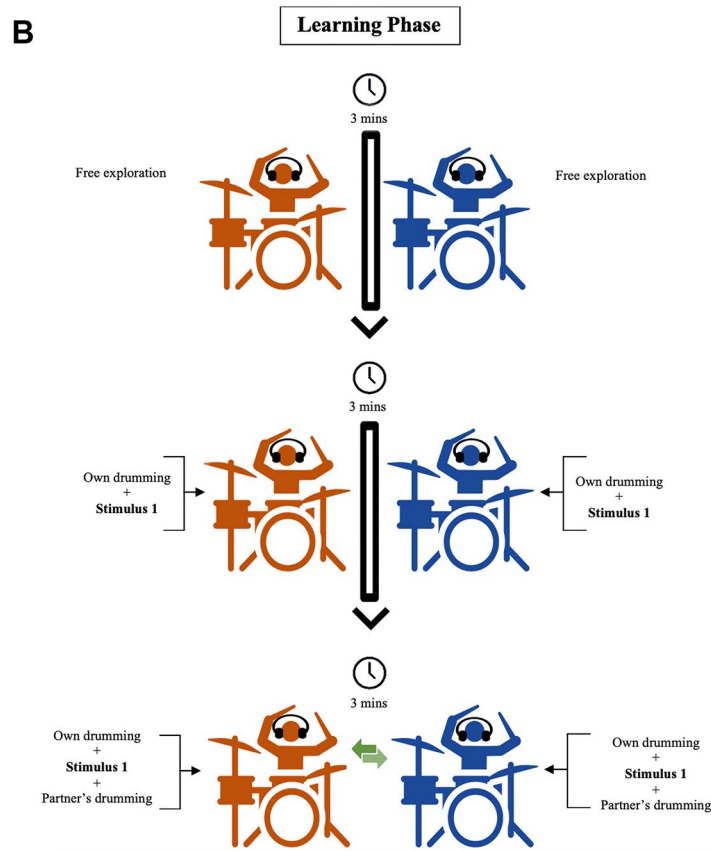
B

Learning Phase

3 mins

Free exploration

Free exploration

3 mins

Own drumming
+
**Stimulus 1**

Own drumming
+
**Stimulus 1**

3 mins

Own drumming
+
**Stimulus 1**
+
Partner's drumming

Own drumming
+
**Stimulus 1**
+
Partner's drumming